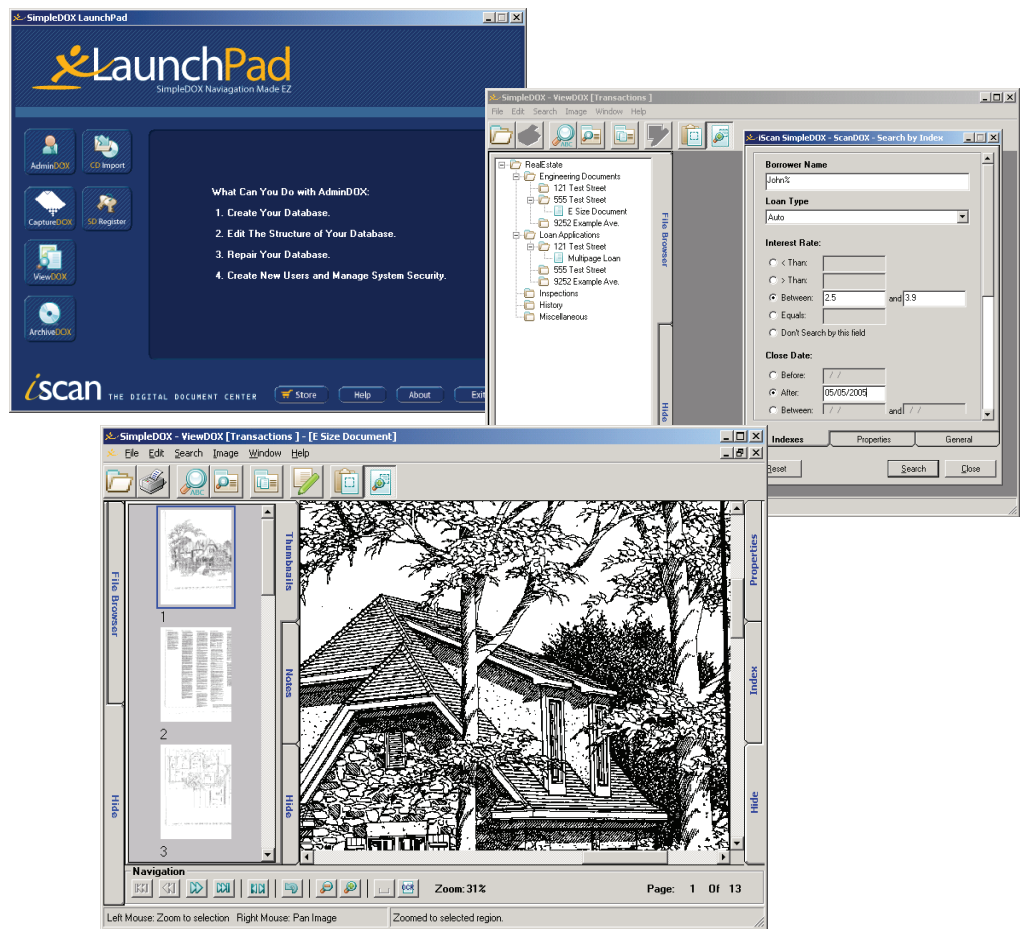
SimpleDOX LaunchPad

LaunchPad
SimpleDOX Naviagation Made EZ

AdminDOX
CD Import
CaptureDOX
SD Register
ViewDOX
ArchiveDOX

What Can You Do with AdminDOX:
1. Create Your Database.
2. Edit The Structure of Your Database.
3. Repair Your Database.
4. Create New Users and Manage System Security.

iscan THE DIGITAL DOCUMENT CENTER
Store
Help
About
Exi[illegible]

SimpleDOX - ViewDOX [Transactions]
File Edit Search Image Window Help

RealEstate
Engineering Documents
121 Test Street
555 Test Street
E Size Document
9252 Example Ave.
Loan Applications
121 Test Street
Multipage Loan
555 Test Street
9252 Example Ave.
Inspections
History
Miscellaneous

File Browser
Hide

iScan SimpleDOX - ScanDOX - Search by Index
Borrower Name
John%
Loan Type
Auto
Interest Rate:
< Than:
> Than:
Between: 2.5 and 3.9
Equals:
Don't Search by this field
Close Date:
Before: / /
After: 05/05/2005
Between: / / and / /
Indexes
Properties
General
Reset
Search
Close

SimpleDOX - ViewDOX [Transactions] - [E Size Document]
File Edit Search Image Window Help

File Browser
Hide
Thumbnails
Notes
Hide
1
2
3
Properties
Index
Hide

Navigation
Zoom: 31%
Page: 1 Of 13
Left Mouse: Zoom to selection Right Mouse: Pan Image
Zoomed to selected region.